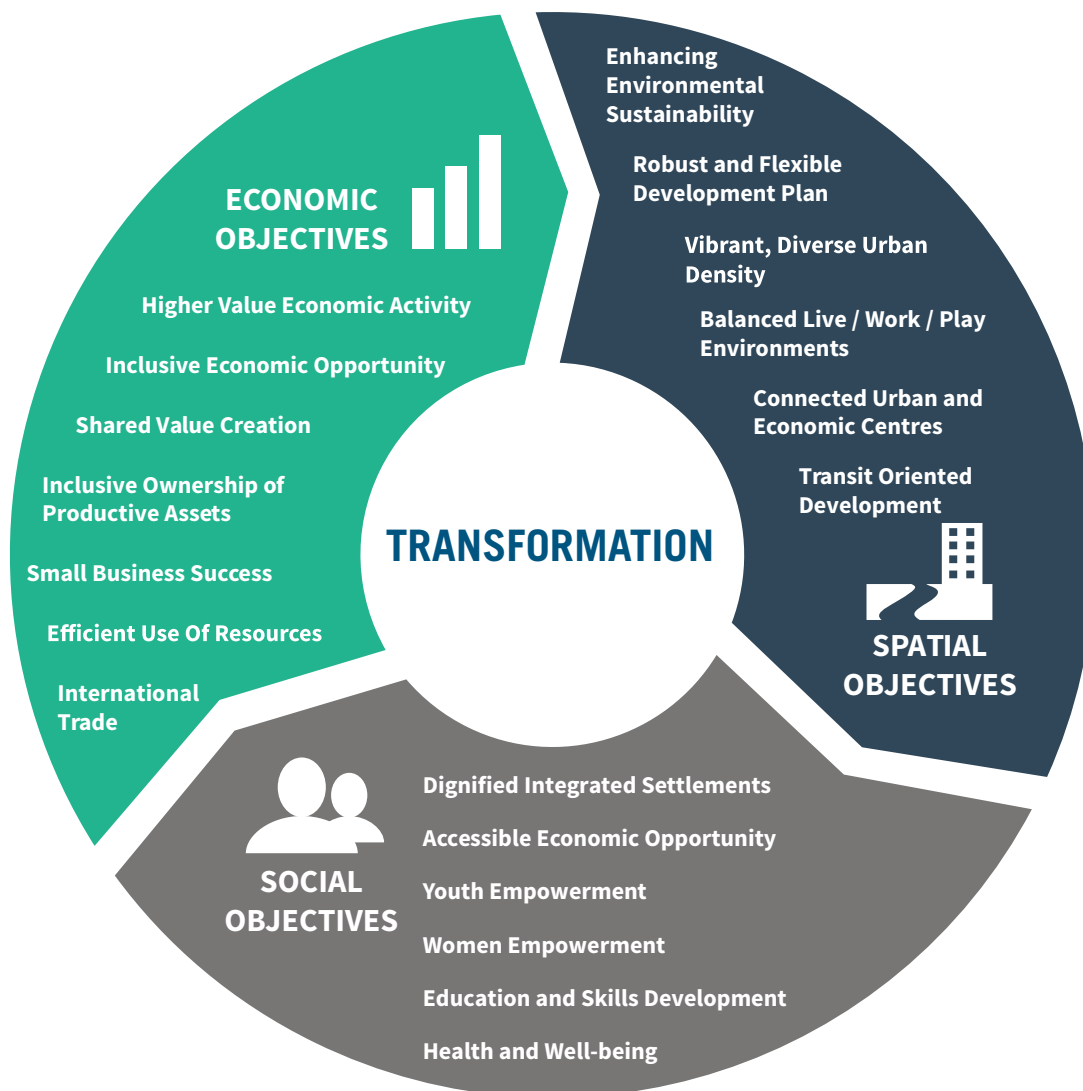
ECONOMIC OBJECTIVES

Higher Value Economic Activity

Inclusive Economic Opportunity

Shared Value Creation

Inclusive Ownership of Productive Assets

Small Business Success

Efficient Use Of Resources

International Trade

Enhancing Environmental Sustainability

Robust and Flexible Development Plan

Vibrant, Diverse Urban Density

Balanced Live / Work / Play Environments

Connected Urban and Economic Centres

Transit Oriented Development

SPATIAL OBJECTIVES

TRANSFORMATION

SOCIAL OBJECTIVES

Dignified Integrated Settlements

Accessible Economic Opportunity

Youth Empowerment

Women Empowerment

Education and Skills Development

Health and Well-being